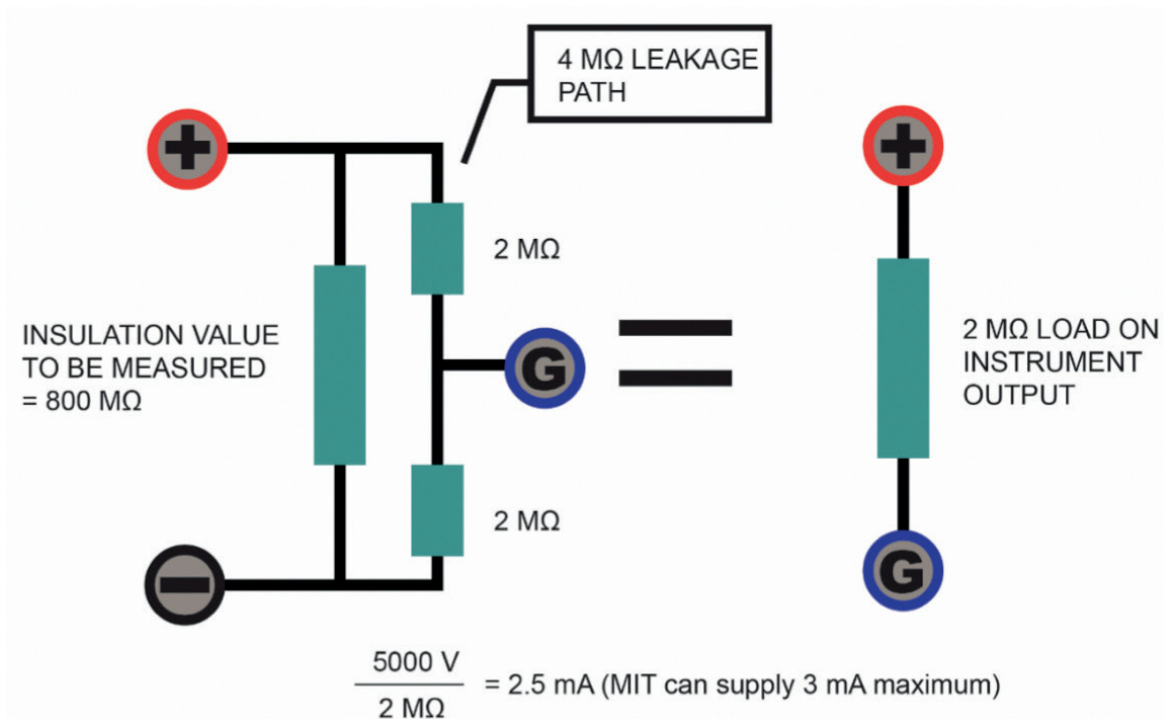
4 MΩ LEAKAGE PATH

+

2 MΩ

INSULATION VALUE TO BE MEASURED = 800 MΩ

G

2 MΩ

−

+

2 MΩ LOAD ON INSTRUMENT OUTPUT

G

$\frac{5000 \text{ V}}{2 \text{ M}\Omega}$ = 2.5 mA (MIT can supply 3 mA maximum)